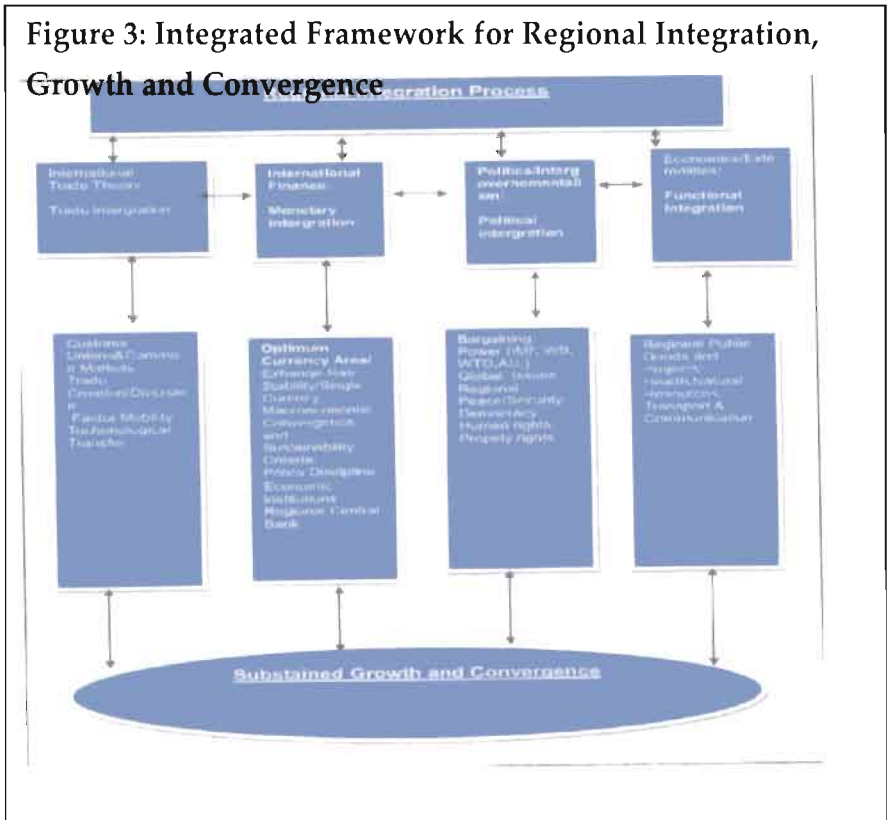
Figure 3: Integrated Framework for Regional Integration, Growth and Convergence

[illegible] Integration Process

International Trade Theory

Trade intergration

International Finance:

Monetary intergration

Political/Intergovernmentalism:

Political intergrattion

Economics/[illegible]:

Functional Integration

Customs Unions&Common Markets Trade Creation/Diversion Factor Mobility Technological Transfer

Optimum Currency Area/ Exhange Rate Stability/Single Currency Macroeconomic Convergence and Sustainability Criteria Policy Discipline Economic Institutions Regional Central Bank

Bargaining Power (IMF, WB, WTO,AU,) Global issues Regional Peace/Security Democracy Human rights Property rights

Regional Public Goods and Projects Health,Natural Resources Transport & Communication

Substained Growth and Convergence